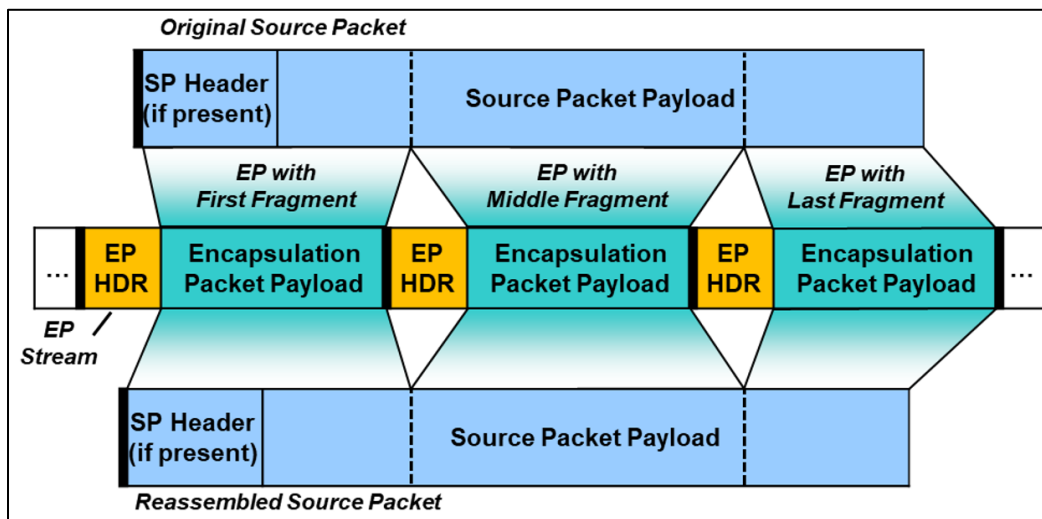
Original Source Packet

SP Header (if present)

Source Packet Payload

EP with First Fragment

EP with Middle Fragment

EP with Last Fragment

...

EP HDR

Encapsulation Packet Payload

EP HDR

Encapsulation Packet Payload

EP HDR

Encapsulation Packet Payload

...

EP Stream

SP Header (if present)

Source Packet Payload

Reassembled Source Packet